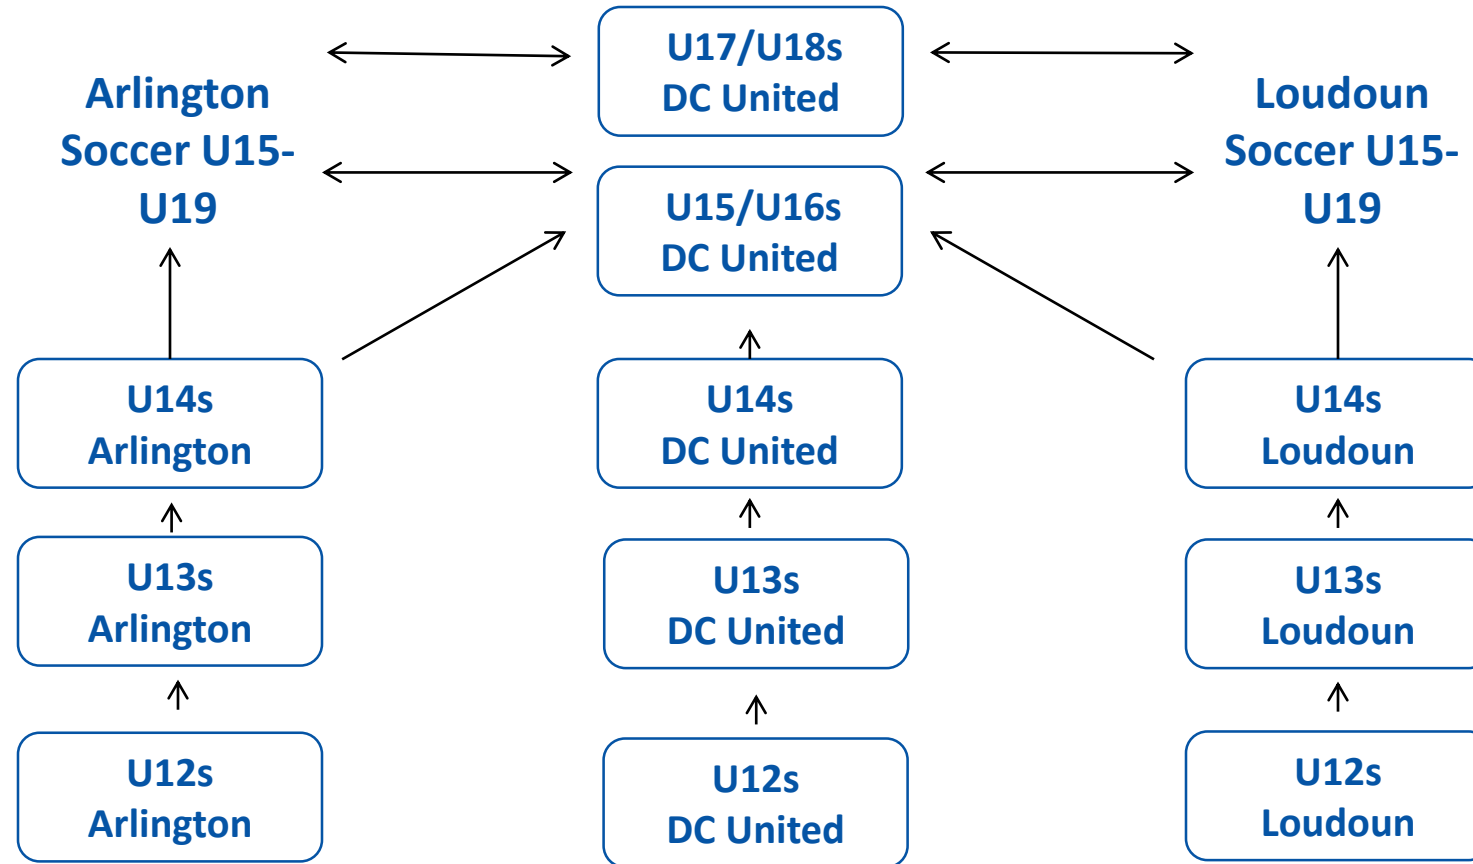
Arlington Soccer U15-U19

U17/U18s
DC United

U15/U16s
DC United

Loudoun Soccer U15-U19

U14s
Arlington

U14s
DC United

U14s
Loudoun

U13s
Arlington

U13s
DC United

U13s
Loudoun

U12s
Arlington

U12s
DC United

U12s
Loudoun